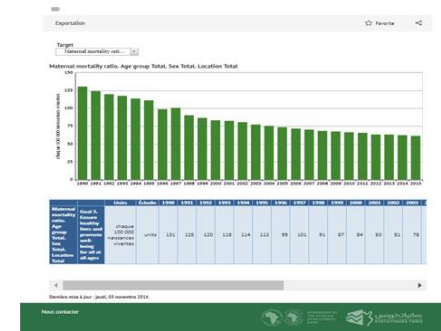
Exportation

Favorite

Target
Maternal mortality rati...

Maternal mortality ratio. Age group Total. Sex Total. Location Total

150
125
100
75
50
25
0

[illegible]

1990 1991 1992 1993 1994 1995 1996 1997 1998 1999 2000 2001 2002 2003 2004 2005 2006 2007 2008 2009 2010 2011 2012 2013 2014 2015

| | | Units | Échelle | 1990 | 1991 | 1992 | 1993 | 1994 | 1995 | 1996 | 1997 | 1998 | 1999 | 2000 | 2001 | 2002 | 2003 |
|---|---|---|---|---|---|---|---|---|---|---|---|---|---|---|---|---|---|
| Maternal mortality ratio. Age group Total. Sex Total. Location Total | Goal 3. Ensure healthy lives and promote well-being for all at all ages | chaque 100 000 naissances vivantes | units | 131 | 125 | 120 | 118 | 114 | 112 | 99 | 101 | 91 | 87 | 84 | 83 | 81 | 78 |

Dernière mise à jour : jeudi, 03 novembre 2016

Nous contacter

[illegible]